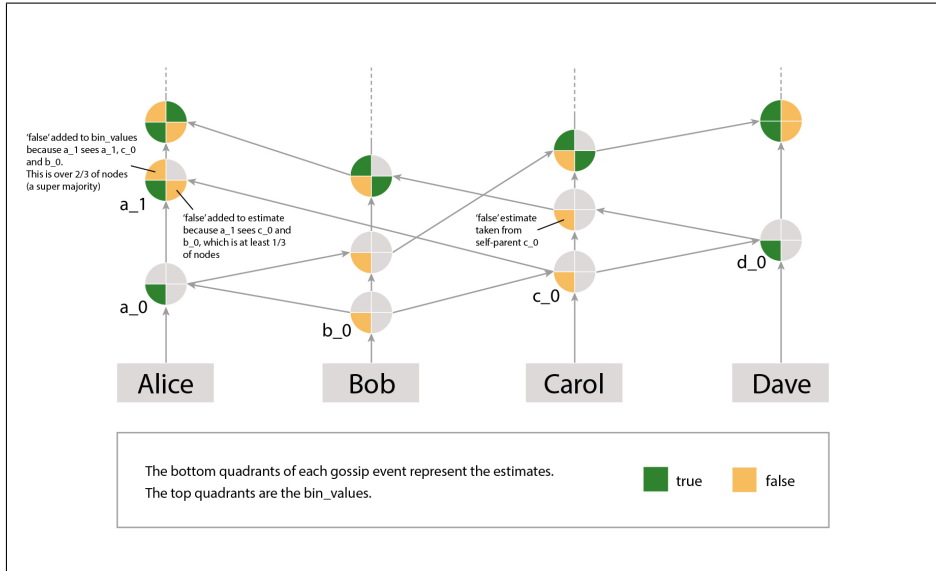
'false' added to bin_values because a_1 sees a_1, c_0 and b_0. This is over 2/3 of nodes (a super majority)

a_1

'false' added to estimate because a_1 sees c_0 and b_0, which is at least 1/3 of nodes

'false' estimate taken from self-parent c_0

a_0

b_0

c_0

d_0

Alice

Bob

Carol

Dave

The bottom quadrants of each gossip event represent the estimates.
The top quadrants are the bin_values.

true

false